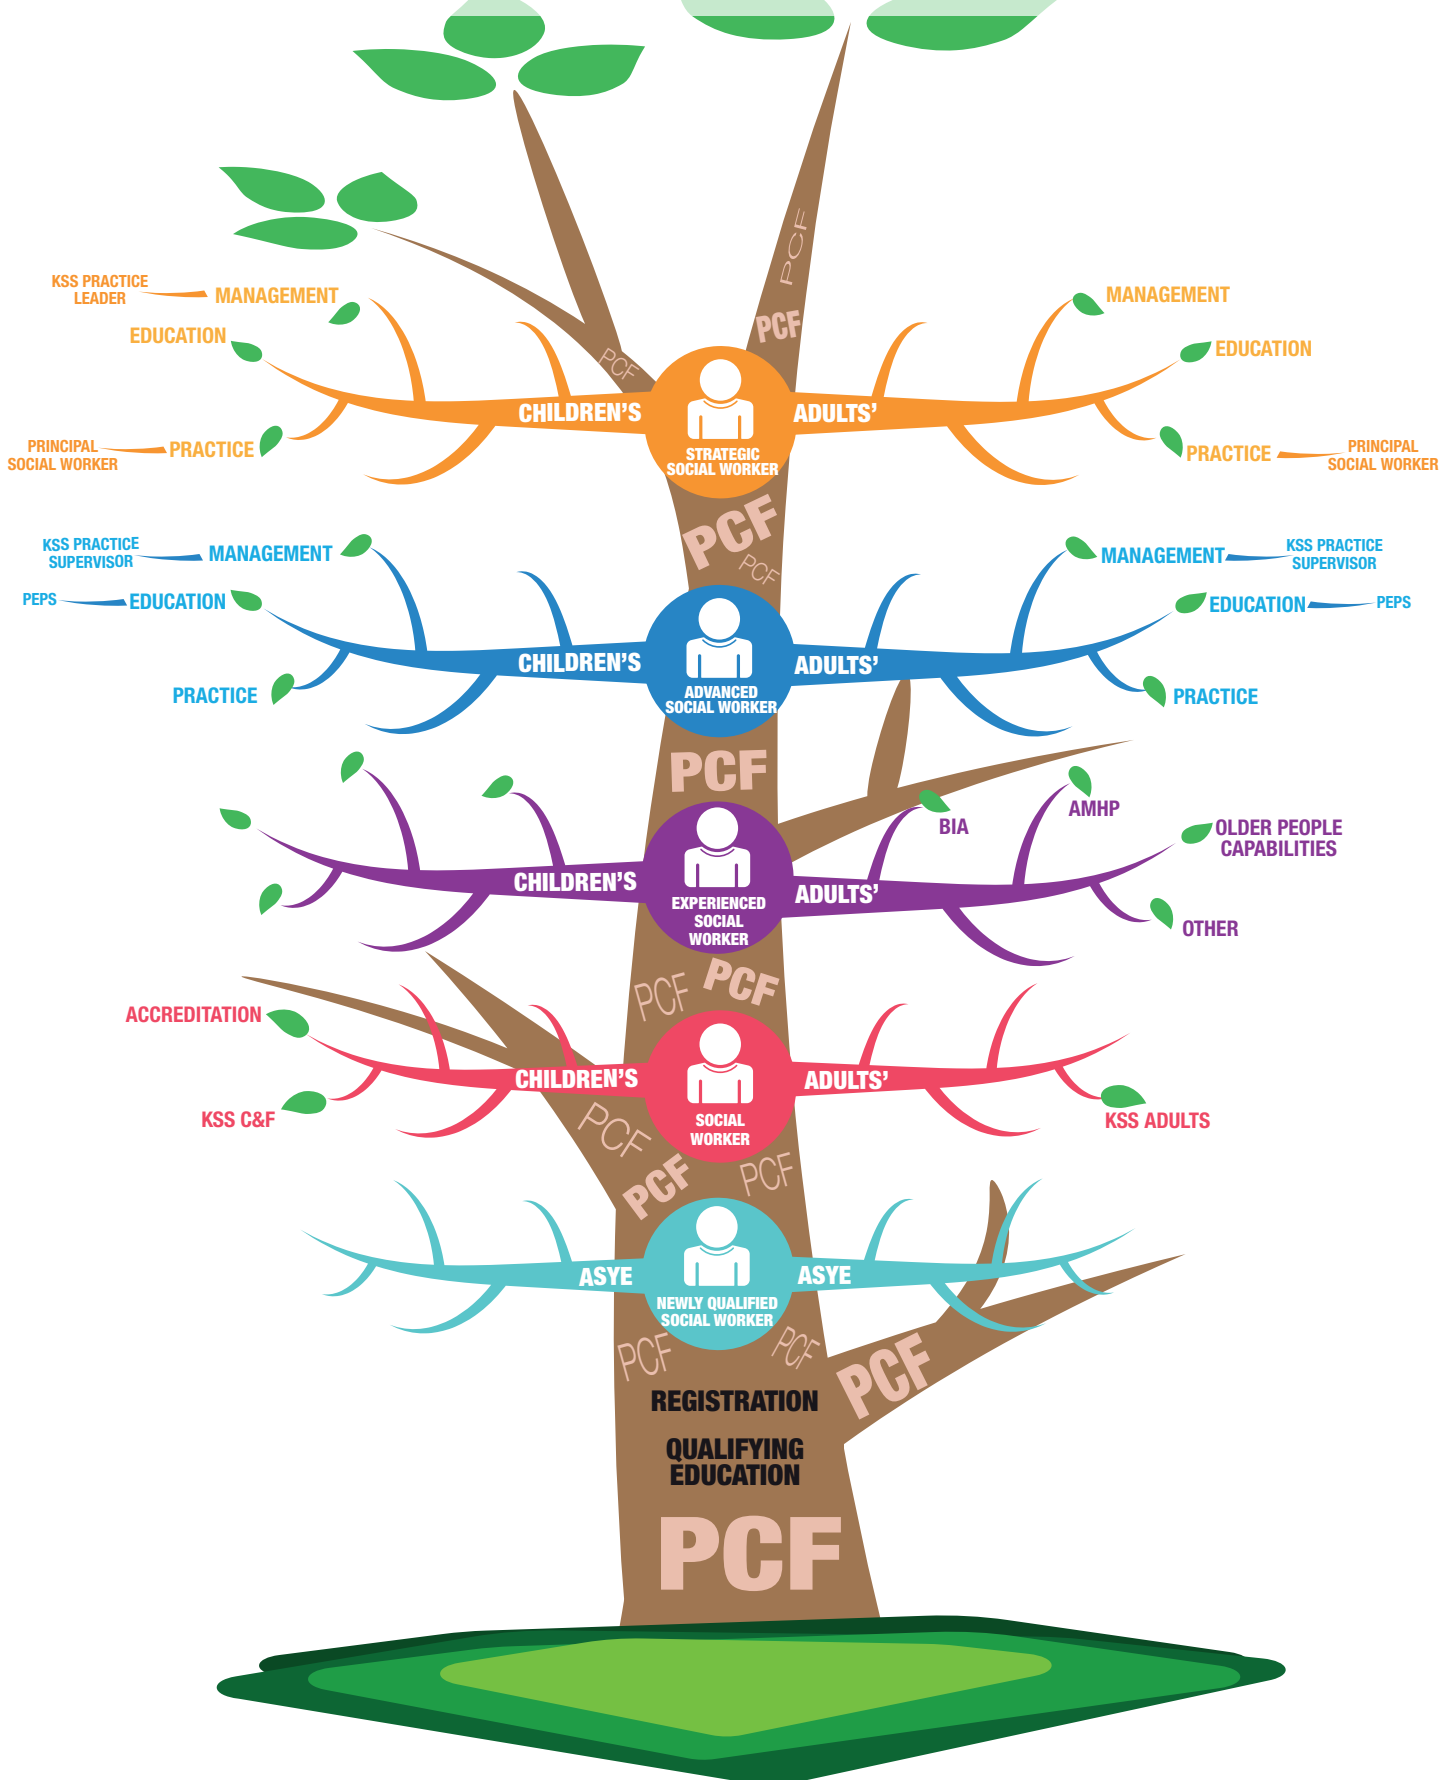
PCF

KSS PRACTICE LEADER
MANAGEMENT
EDUCATION
PRINCIPAL SOCIAL WORKER
PRACTICE
PCF
CHILDREN'S
STRATEGIC SOCIAL WORKER
ADULTS'
MANAGEMENT
EDUCATION
PRACTICE
PRINCIPAL SOCIAL WORKER

PCF
PCF

KSS PRACTICE SUPERVISOR
MANAGEMENT
PEPS
EDUCATION
PRACTICE
CHILDREN'S
ADVANCED SOCIAL WORKER
ADULTS'
MANAGEMENT
KSS PRACTICE SUPERVISOR
EDUCATION
PEPS
PRACTICE

PCF

CHILDREN'S
EXPERIENCED SOCIAL WORKER
ADULTS'
BIA
AMHP
OLDER PEOPLE CAPABILITIES
OTHER

PCF
PCF

ACCREDITATION
KSS C&F
CHILDREN'S
SOCIAL WORKER
ADULTS'
KSS ADULTS

PCF
PCF
PCF

ASYE
NEWLY QUALIFIED SOCIAL WORKER
ASYE

PCF
PCF
PCF

REGISTRATION

QUALIFYING EDUCATION

PCF